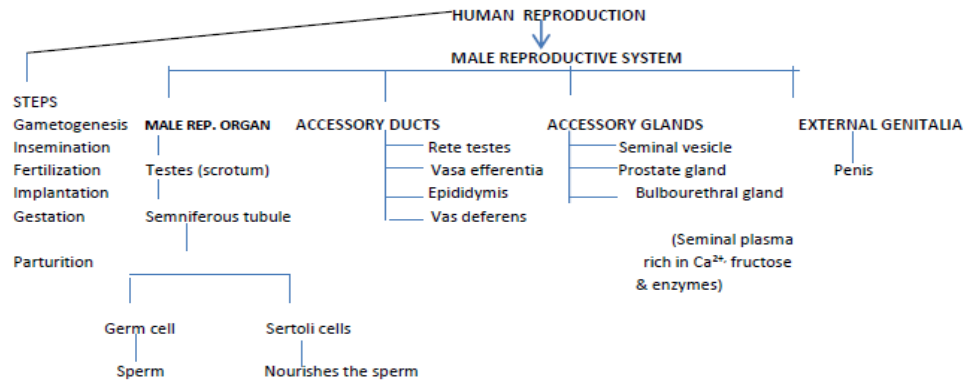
HUMAN REPRODUCTION

MALE REPRODUCTIVE SYSTEM

STEPS
Gametogenesis
Insemination
Fertilization
Implantation
Gestation
Parturition

MALE REP. ORGAN
Testes (scrotum)
Semniferous tubule

Germ cell
Sperm

Sertoli cells
Nourishes the sperm

ACCESSORY DUCTS
Rete testes
Vasa efferentia
Epididymis
Vas deferens

ACCESSORY GLANDS
Seminal vesicle
Prostate gland
Bulbourethral gland

(Seminal plasma rich in $Ca^{2+}$, fructose & enzymes)

EXTERNAL GENITALIA
Penis